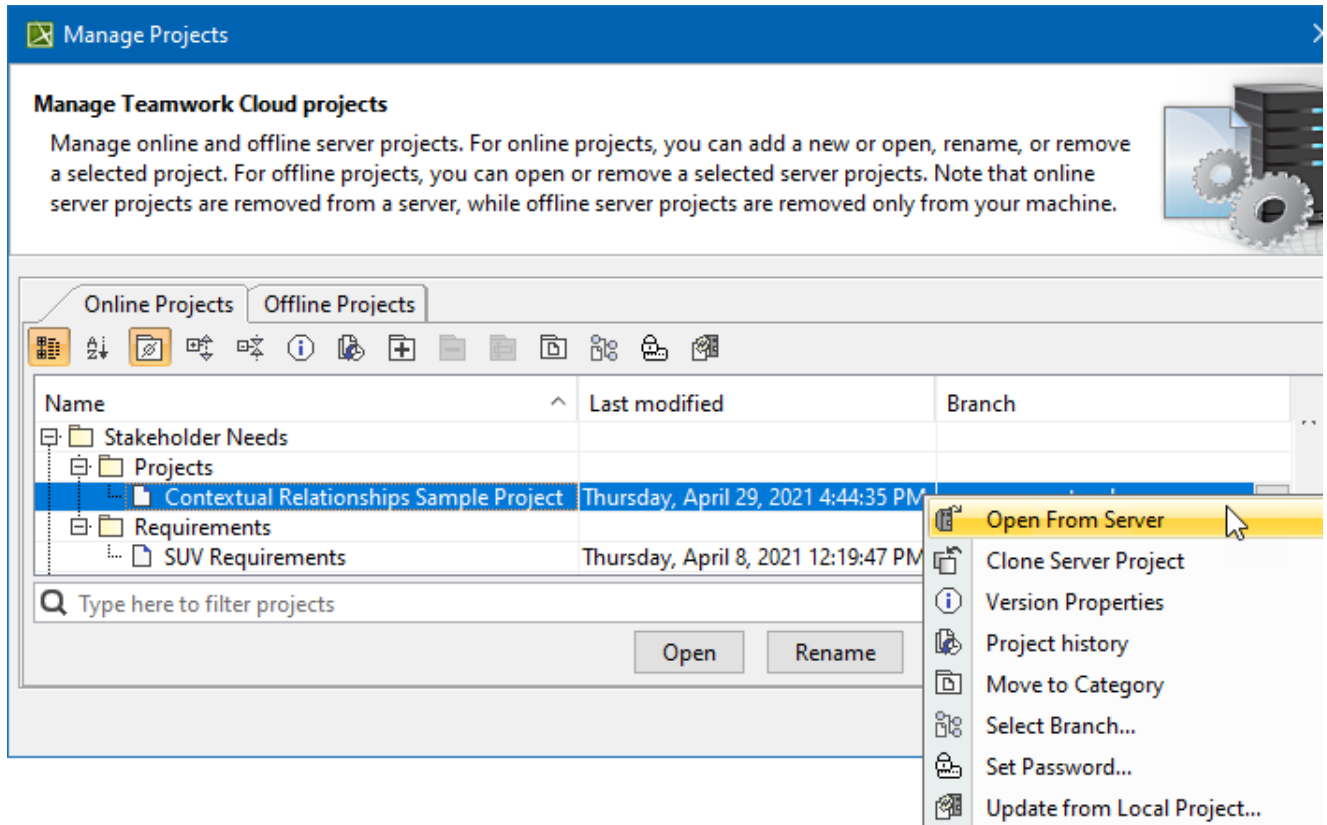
Manage Projects

Manage Teamwork Cloud projects

Manage online and offline server projects. For online projects, you can add a new or open, rename, or remove a selected project. For offline projects, you can open or remove a selected server projects. Note that online server projects are removed from a server, while offline server projects are removed only from your machine.

Online Projects | Offline Projects

| Name | Last modified | Branch |
|---|---|---|
| Stakeholder Needs | | |
| Projects | | |
| Contextual Relationships Sample Project | Thursday, April 29, 2021 4:44:35 PM | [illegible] |
| Requirements | | |
| SUV Requirements | Thursday, April 8, 2021 12:19:47 PM | |

Type here to filter projects

Open | Rename

Open From Server
Clone Server Project
Version Properties
Project history
Move to Category
Select Branch...
Set Password...
Update from Local Project...